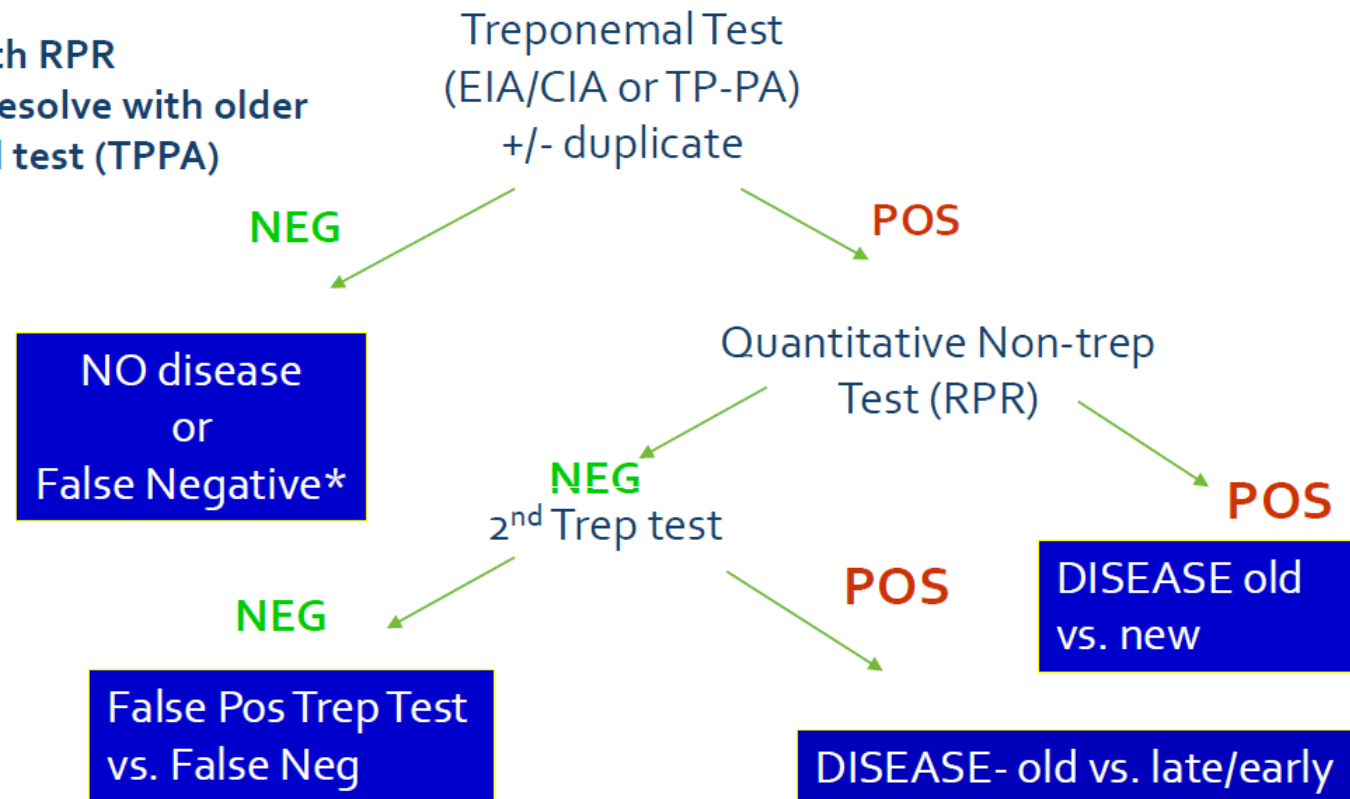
th RPR
esolve with older
l test (TPPA)

Treponemal Test
(EIA/CIA or TP-PA)
+/- duplicate

NEG

POS

NO disease
or
False Negative*

Quantitative Non-trep
Test (RPR)

NEG
2$^{nd}$ Trep test

POS

DISEASE old
vs. new

NEG

POS

False Pos Trep Test
vs. False Neg

DISEASE- old vs. late/early